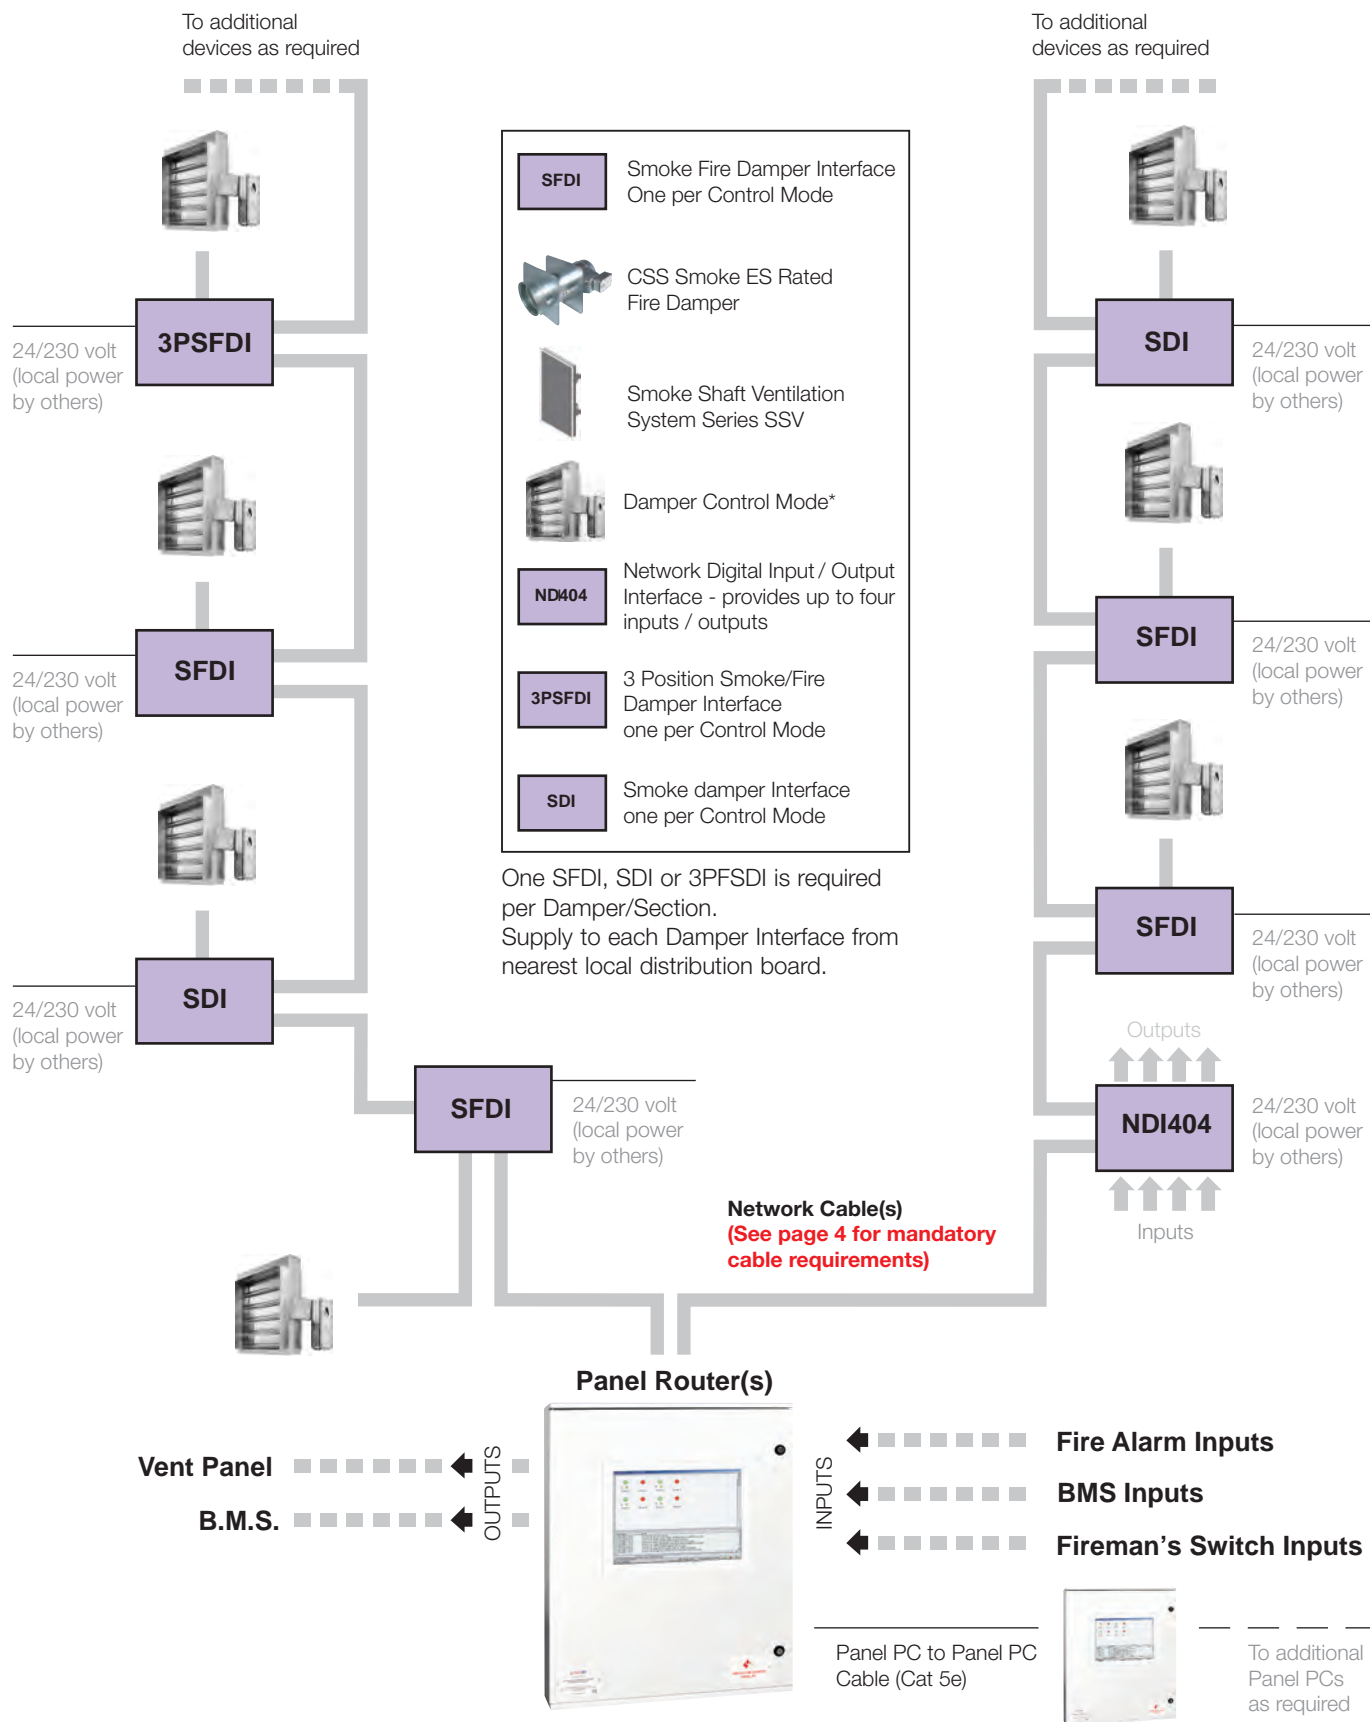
To additional devices as required

To additional devices as required

SFDI Smoke Fire Damper Interface One per Control Mode

CSS Smoke ES Rated Fire Damper

Smoke Shaft Ventilation System Series SSV

Damper Control Mode*

ND404 Network Digital Input / Output Interface - provides up to four inputs / outputs

3PSFDI 3 Position Smoke/Fire Damper Interface one per Control Mode

SDI Smoke damper Interface one per Control Mode

One SFDI, SDI or 3PFSDI is required per Damper/Section.
Supply to each Damper Interface from nearest local distribution board.

3PSFDI
24/230 volt (local power by others)

SFDI
24/230 volt (local power by others)

SDI
24/230 volt (local power by others)

SFDI
24/230 volt (local power by others)

SDI
24/230 volt (local power by others)

SFDI
24/230 volt (local power by others)

SFDI
24/230 volt (local power by others)

Outputs
NDI404
24/230 volt (local power by others)
Inputs

Network Cable(s)
(See page 4 for mandatory cable requirements)

Panel Router(s)

Vent Panel
B.M.S.
OUTPUTS
INPUTS
Fire Alarm Inputs
BMS Inputs
Fireman's Switch Inputs

Panel PC to Panel PC Cable (Cat 5e)

To additional Panel PCs as required